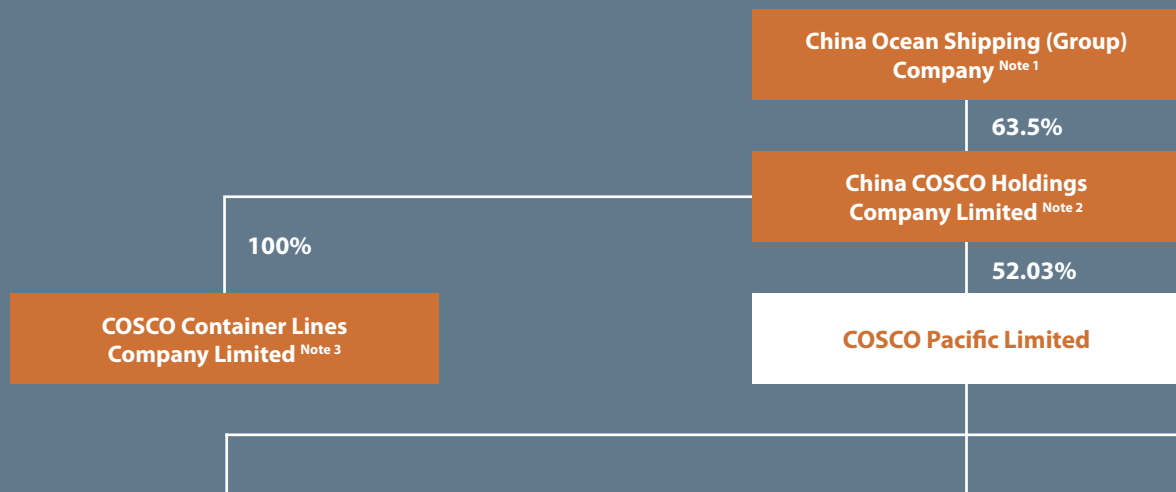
China Ocean Shipping (Group) Company $^{\text{Note 1}}$

63.5%

China COSCO Holdings Company Limited $^{\text{Note 2}}$

100%

52.03%

COSCO Container Lines Company Limited $^{\text{Note 3}}$

COSCO Pacific Limited